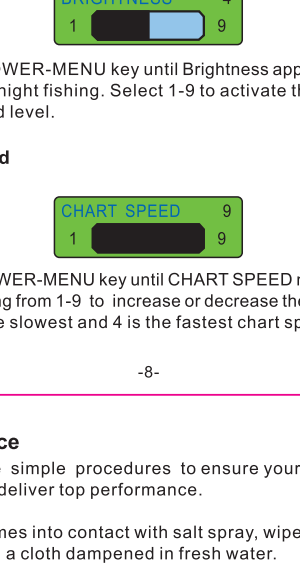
BRIGHTNESS 4
1 9

WER-MENU key until Brightness app night fishing. Select 1-9 to activate th d level.

d

CHART SPEED 9
1 9

WER-MENU key until CHART SPEED g from 1-9 to increase or decrease the e slowest and 4 is the fastest chart sp

-8-

ce
simple procedures to ensure your deliver top performance.

mes into contact with salt spray, wipe a cloth dampened in fresh water.